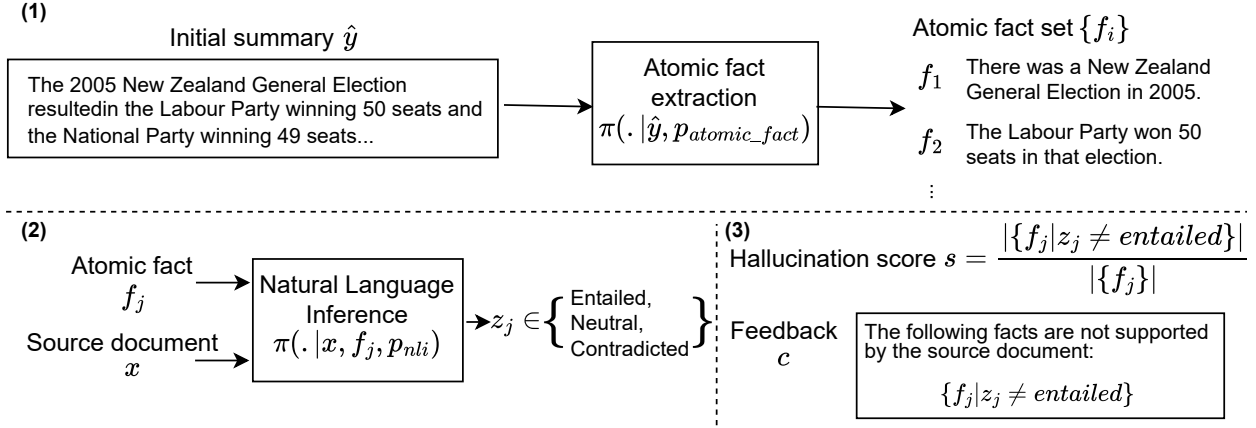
(1)

Initial summary $\hat{y}$

The 2005 New Zealand General Election resultedin the Labour Party winning 50 seats and the National Party winning 49 seats...

Atomic fact extraction $\pi(.\,|\hat{y}, p_{atomic\_fact})$

Atomic fact set $\{f_i\}$

$f_1$ There was a New Zealand General Election in 2005.

$f_2$ The Labour Party won 50 seats in that election.

⋮

(2)

Atomic fact $f_j$

Source document $x$

Natural Language Inference $\pi(.\,|x, f_j, p_{nli})$

$z_j \in$ { Entailed, Neutral, Contradicted }

(3)

Hallucination score $s = \frac{|\{f_j | z_j \neq entailed\}|}{|\{f_j\}|}$

Feedback $c$

The following facts are not supported by the source document:

$\{f_j | z_j \neq entailed\}$